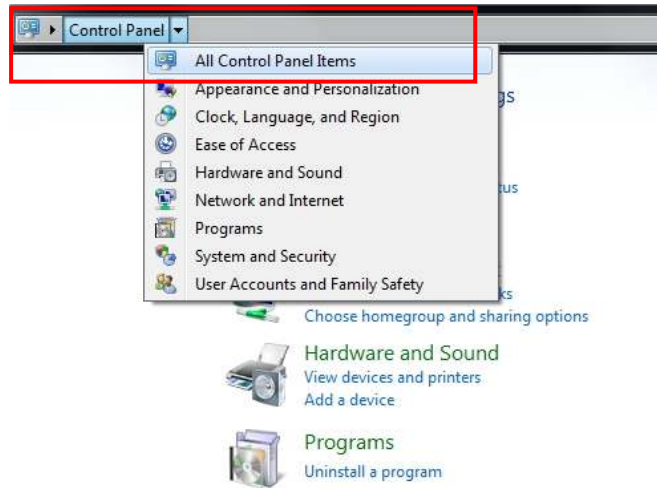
Control Panel

All Control Panel Items
Appearance and Personalization
Clock, Language, and Region
Ease of Access
Hardware and Sound
Network and Internet
Programs
System and Security
User Accounts and Family Safety

gs

tus

ks
Choose homegroup and sharing options

Hardware and Sound
View devices and printers
Add a device

Programs
Uninstall a program